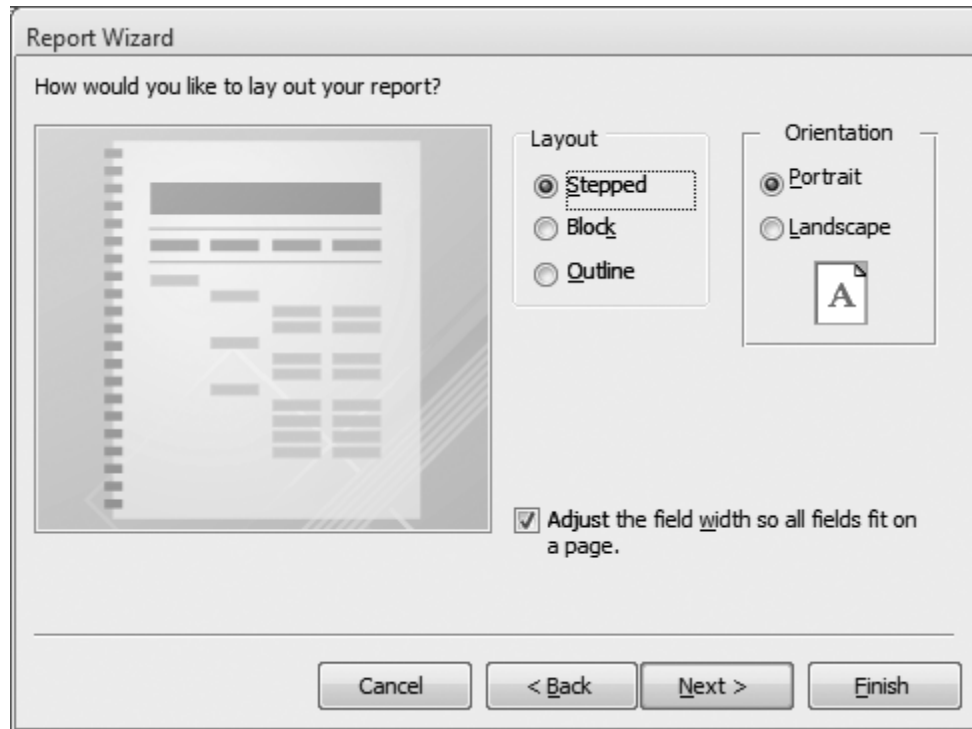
Report Wizard

How would you like to lay out your report?

Layout

Stepped

Block

Outline

Orientation

Portrait

Landscape

A

Adjust the field width so all fields fit on a page.

Cancel

< Back

Next >

Finish